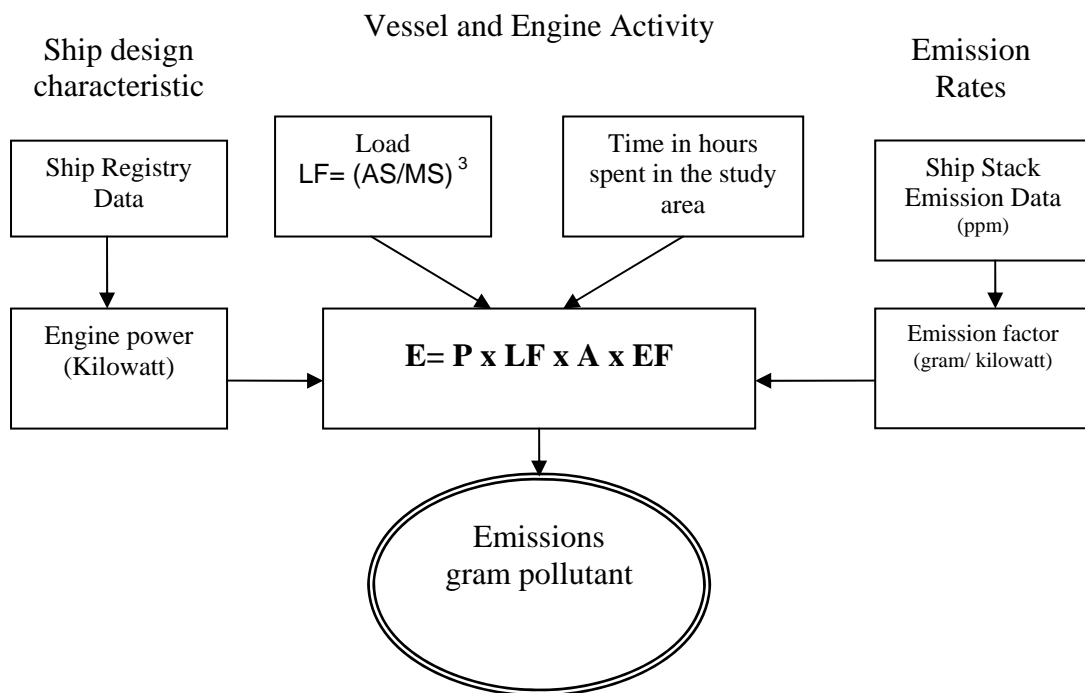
Vessel and Engine Activity

Ship design characteristic

Emission Rates

Ship Registry Data

Load
LF= $(AS/MS)^3$

Time in hours spent in the study area

Ship Stack Emission Data (ppm)

Engine power (Kilowatt)

E= P x LF x A x EF

Emission factor (gram/ kilowatt)

Emissions
gram pollutant